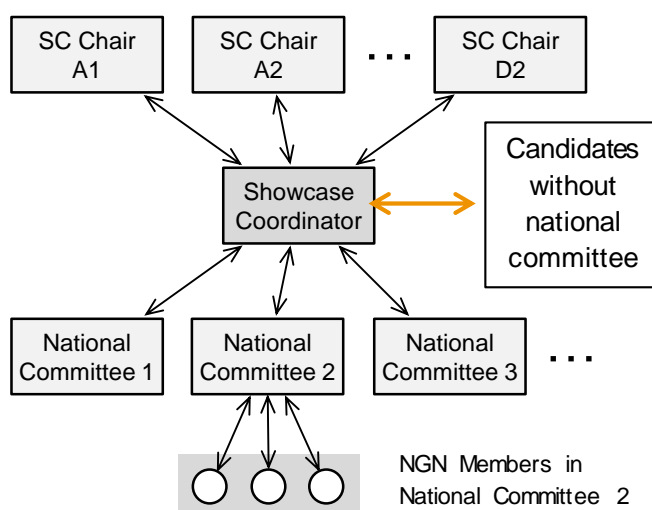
SC Chair A1

SC Chair A2

...

SC Chair D2

Showcase Coordinator

Candidates without national committee

National Committee 1

National Committee 2

National Committee 3

...

NGN Members in National Committee 2